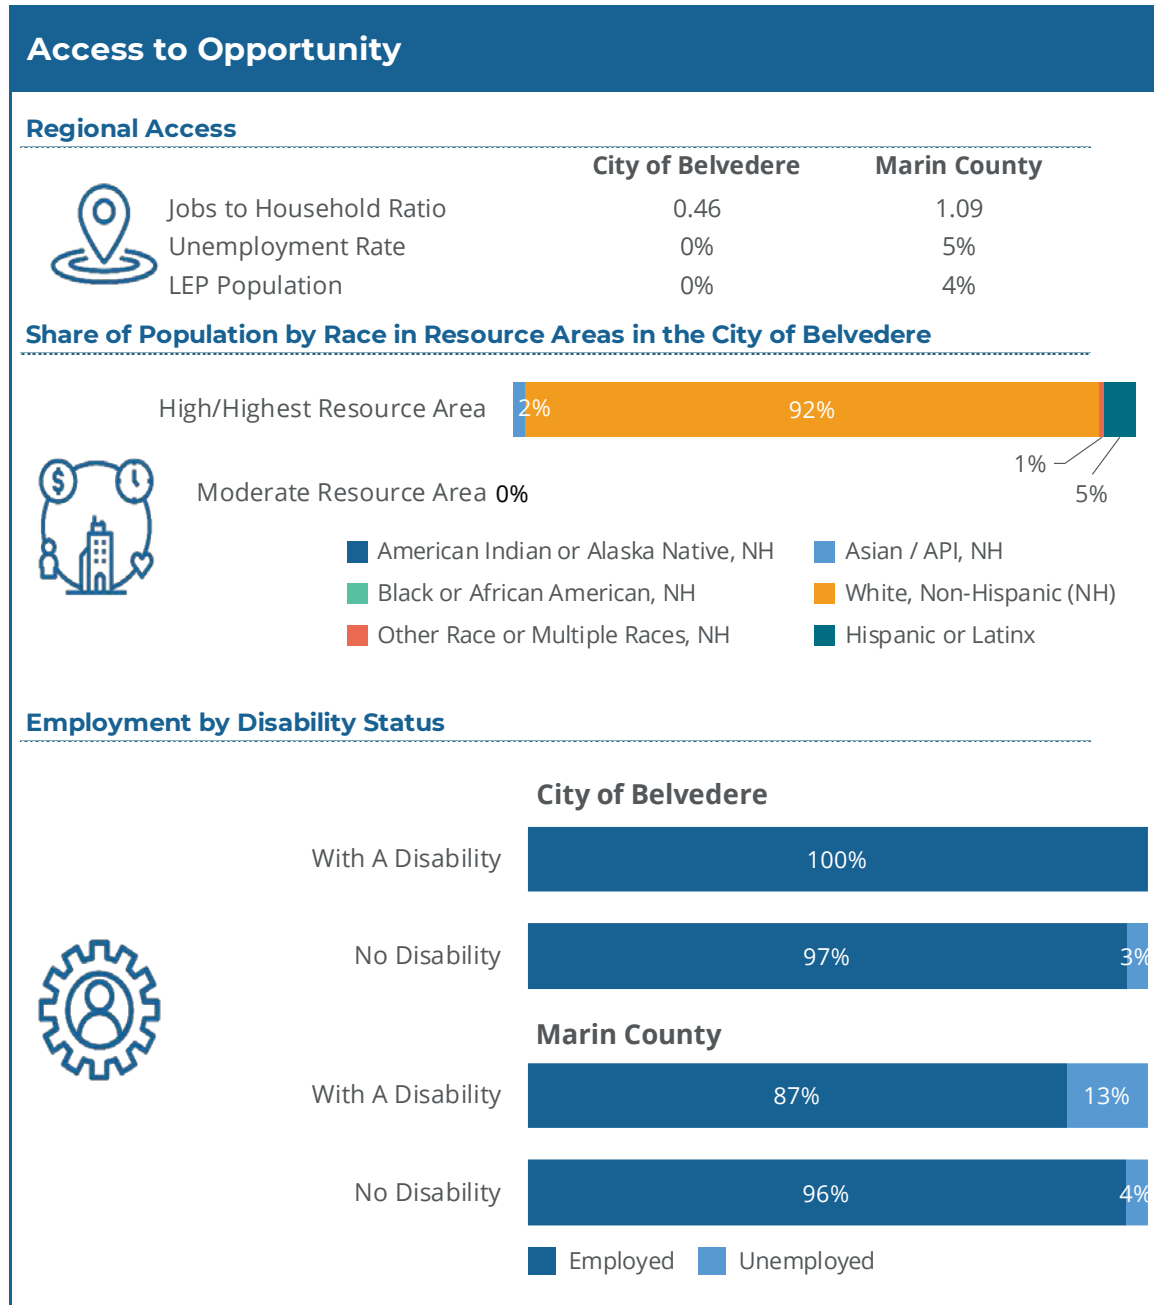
Access to Opportunity

Regional Access

| | City of Belvedere | Marin County |
|---|---|---|
| Jobs to Household Ratio | 0.46 | 1.09 |
| Unemployment Rate | 0% | 5% |
| LEP Population | 0% | 4% |

Share of Population by Race in Resource Areas in the City of Belvedere

High/Highest Resource Area 2% 92% 1% 5%

Moderate Resource Area 0%

American Indian or Alaska Native, NH
Asian / API, NH
Black or African American, NH
White, Non-Hispanic (NH)
Other Race or Multiple Races, NH
Hispanic or Latinx

Employment by Disability Status

City of Belvedere

With A Disability 100%

No Disability 97% 3%

Marin County

With A Disability 87% 13%

No Disability 96% 4%

Employed Unemployed